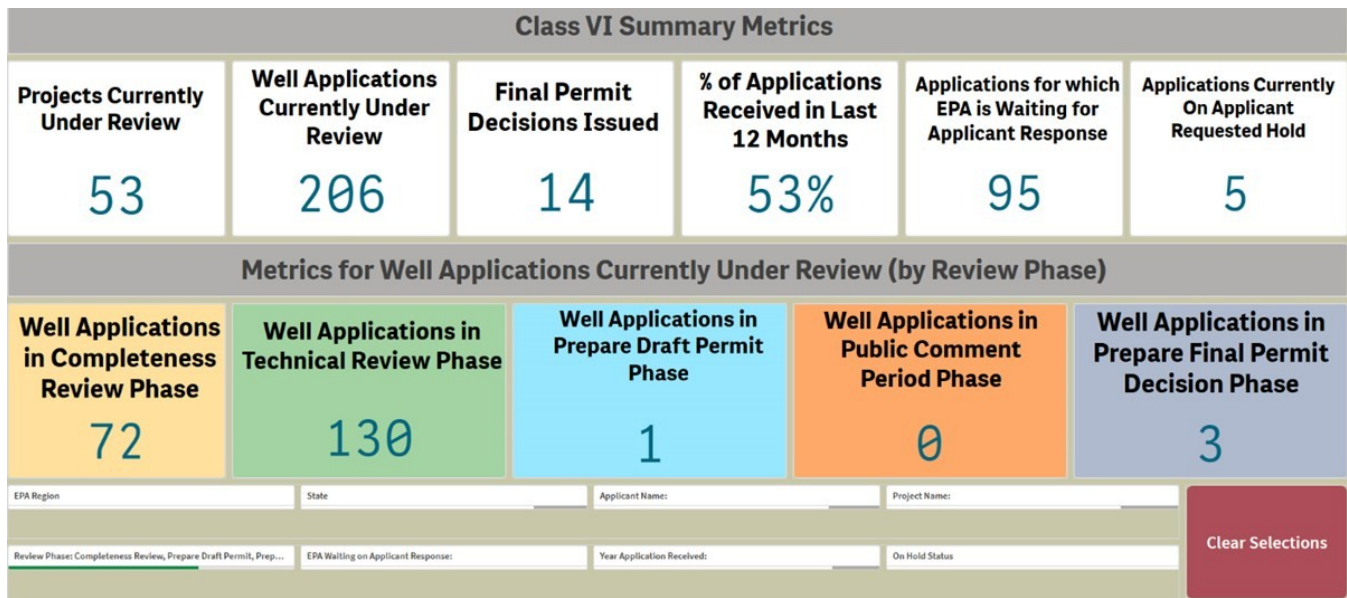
Class VI Summary Metrics

Projects Currently Under Review
53

Well Applications Currently Under Review
206

Final Permit Decisions Issued
14

% of Applications Received in Last 12 Months
53%

Applications for which EPA is Waiting for Applicant Response
95

Applications Currently On Applicant Requested Hold
5

Metrics for Well Applications Currently Under Review (by Review Phase)

Well Applications in Completeness Review Phase
72

Well Applications in Technical Review Phase
130

Well Applications in Prepare Draft Permit Phase
1

Well Applications in Public Comment Period Phase
0

Well Applications in Prepare Final Permit Decision Phase
3

EPA Region

State

Applicant Name:

Project Name:

Clear Selections

Review Phase: Completeness Review, Prepare Draft Permit, Prep...

EPA Waiting on Applicant Response:

Year Application Received:

On Hold Status